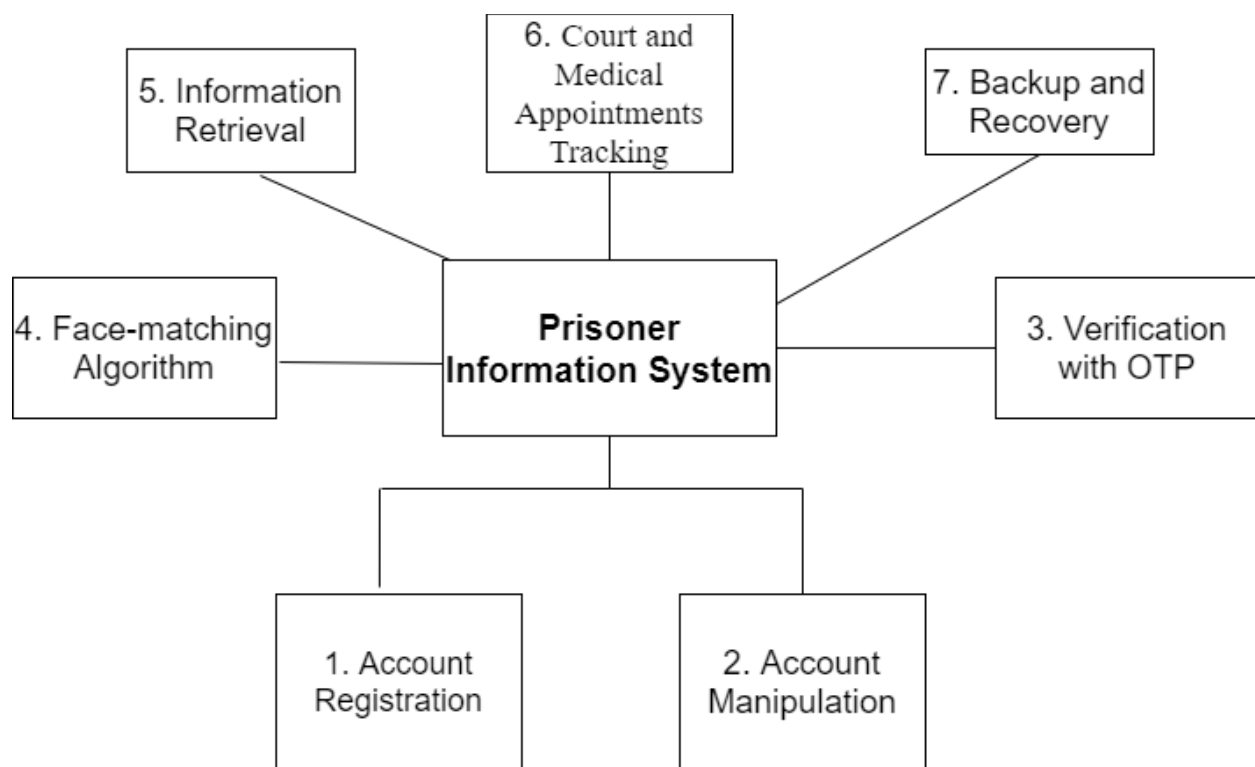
5. Information Retrieval

6. Court and Medical Appointments Tracking

7. Backup and Recovery

4. Face-matching Algorithm

Prisoner Information System

3. Verification with OTP

1. Account Registration

2. Account Manipulation